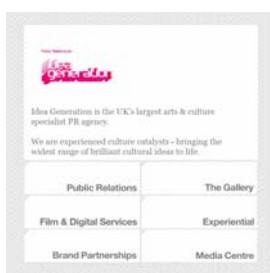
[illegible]

Idea Generation is the UK's largest arts & culture specialist PR agency.

We are experienced culture catalysts - bringing the widest range of brilliant cultural ideas to life.

Public Relations

The Gallery

Film & Digital Services

Experiential

Brand Partnerships

Media Centre